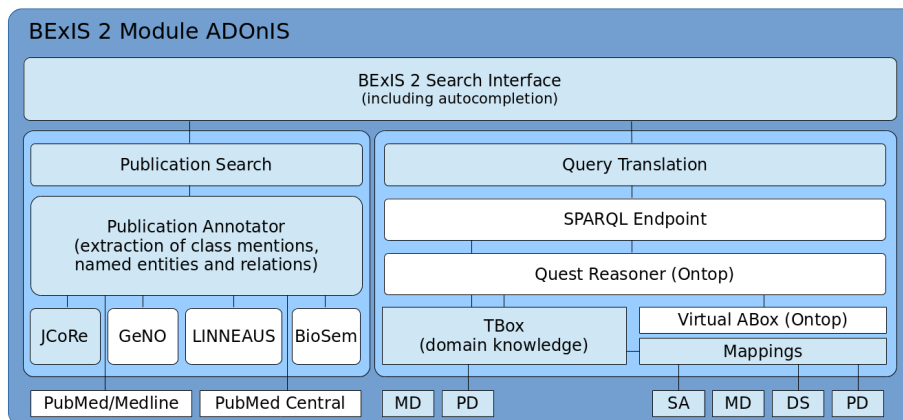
BExIS 2 Module ADOnIS

BExIS 2 Search Interface
(including autocompletion)

Publication Search

Publication Annotator
(extraction of class mentions, named entities and relations)

JCoRe

GeNO

LINNEAUS

BioSem

Query Translation

SPARQL Endpoint

Quest Reasoner (Ontop)

TBox
(domain knowledge)

Virtual ABox (Ontop)

Mappings

PubMed/Medline

PubMed Central

MD

PD

SA

MD

DS

PD